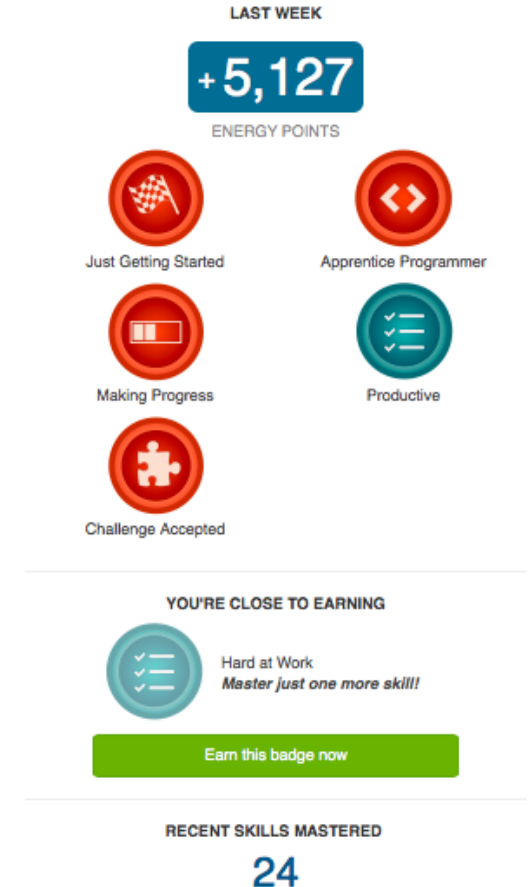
LAST WEEK

+5,127

ENERGY POINTS

Just Getting Started

Apprentice Programmer

Making Progress

Productive

Challenge Accepted

YOU'RE CLOSE TO EARNING

Hard at Work
*Master just one more skill!*

Earn this badge now

RECENT SKILLS MASTERED

24